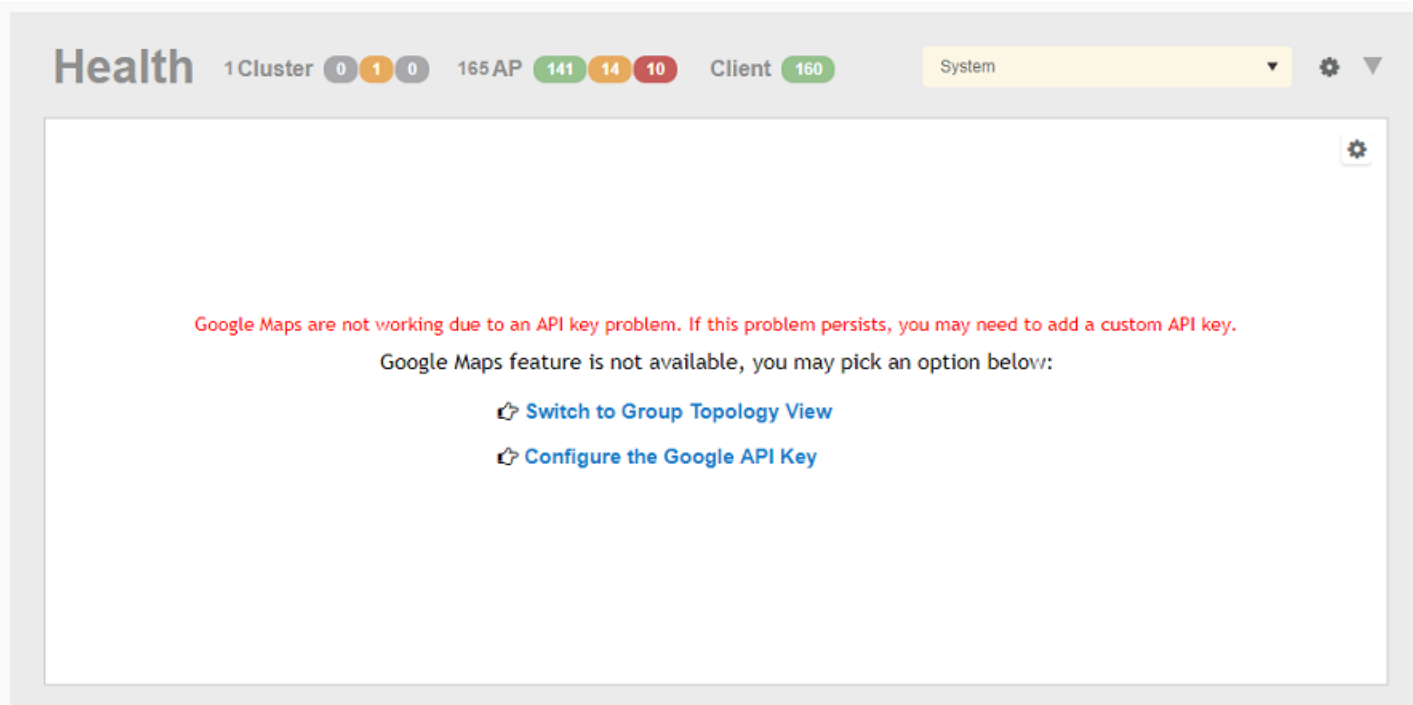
Health 1 Cluster 0 1 0 165 AP 141 14 10 Client 160

System

Google Maps are not working due to an API key problem. If this problem persists, you may need to add a custom API key.

Google Maps feature is not available, you may pick an option below:

Switch to Group Topology View

Configure the Google API Key